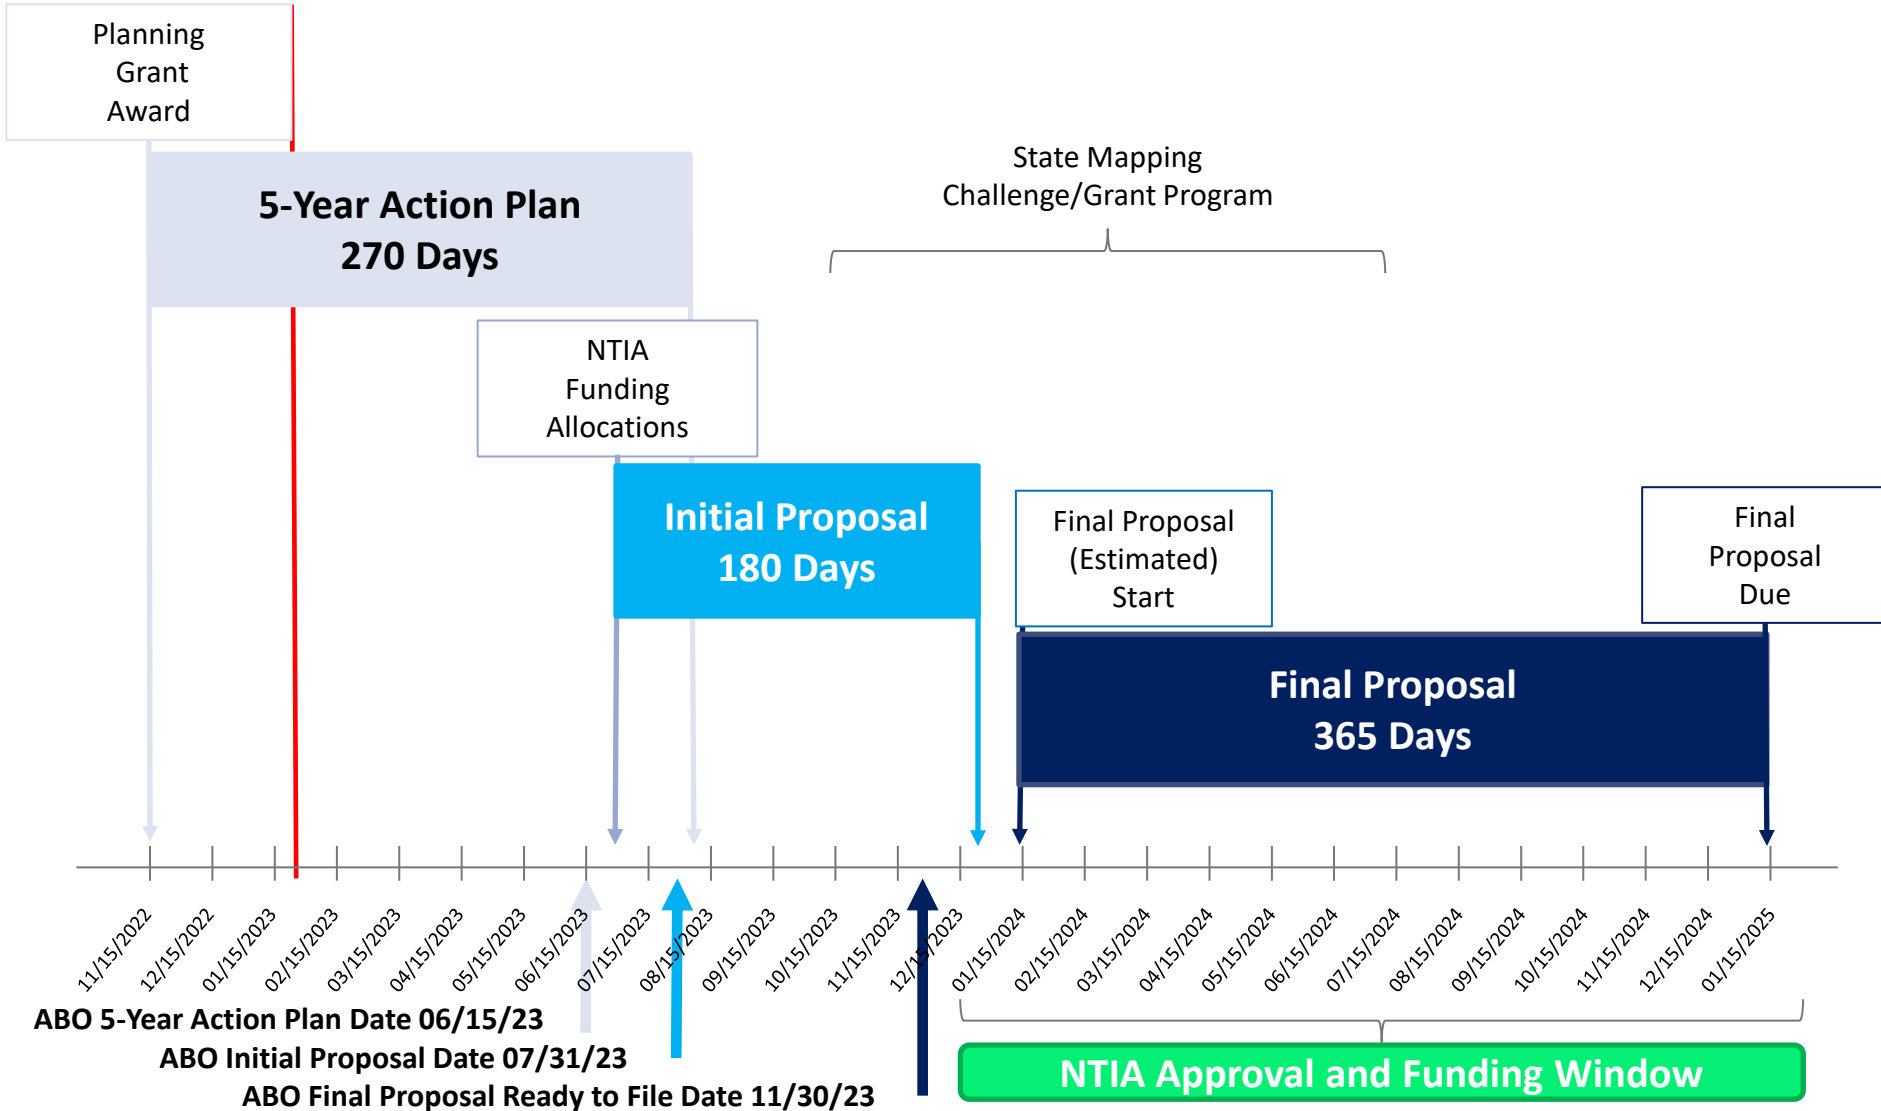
Planning Grant Award

5-Year Action Plan
270 Days

State Mapping Challenge/Grant Program

NTIA Funding Allocations

Initial Proposal
180 Days

Final Proposal (Estimated) Start

Final Proposal Due

Final Proposal
365 Days

11/15/2022
12/15/2022
01/15/2023
02/15/2023
03/15/2023
04/15/2023
05/15/2023
06/15/2023
07/15/2023
08/15/2023
09/15/2023
10/15/2023
11/15/2023
12/1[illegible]/2023
01/15/2024
02/15/2024
03/15/2024
04/15/2024
05/15/2024
06/15/2024
07/15/2024
08/15/2024
09/15/2024
10/15/2024
11/15/2024
12/15/2024
01/15/2025

ABO 5-Year Action Plan Date 06/15/23
ABO Initial Proposal Date 07/31/23
ABO Final Proposal Ready to File Date 11/30/23

NTIA Approval and Funding Window